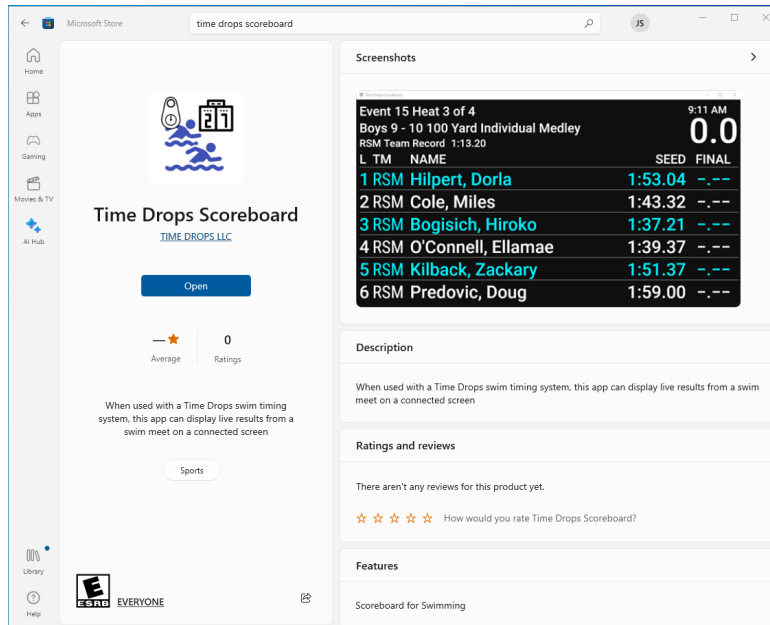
Microsoft Store

time drops scoreboard

JS

Home

Apps

Gaming

Movies & TV

AI Hub

Library

Help

21

Time Drops Scoreboard

TIME DROPS LLC

Open

— ★ Average

0 Ratings

When used with a Time Drops swim timing system, this app can display live results from a swim meet on a connected screen

Sports

E ESRB EVERYONE

Screenshots

Event 15 Heat 3 of 4
Boys 9 - 10 100 Yard Individual Medley
RSM Team Record 1:13.20

9:11 AM
0.0

| L | TM | NAME | SEED | FINAL |
|---|---|---|---|---|
| 1 | RSM | Hilpert, Dorla | 1:53.04 | -.-- |
| 2 | RSM | Cole, Miles | 1:43.32 | -.-- |
| 3 | RSM | Bogisich, Hiroko | 1:37.21 | -.-- |
| 4 | RSM | O'Connell, Ellamae | 1:39.37 | -.-- |
| 5 | RSM | Kilback, Zackary | 1:51.37 | -.-- |
| 6 | RSM | Predovic, Doug | 1:59.00 | -.-- |

Description

When used with a Time Drops swim timing system, this app can display live results from a swim meet on a connected screen

Ratings and reviews

There aren't any reviews for this product yet.

☆☆☆☆☆ How would you rate Time Drops Scoreboard?

Features

Scoreboard for Swimming